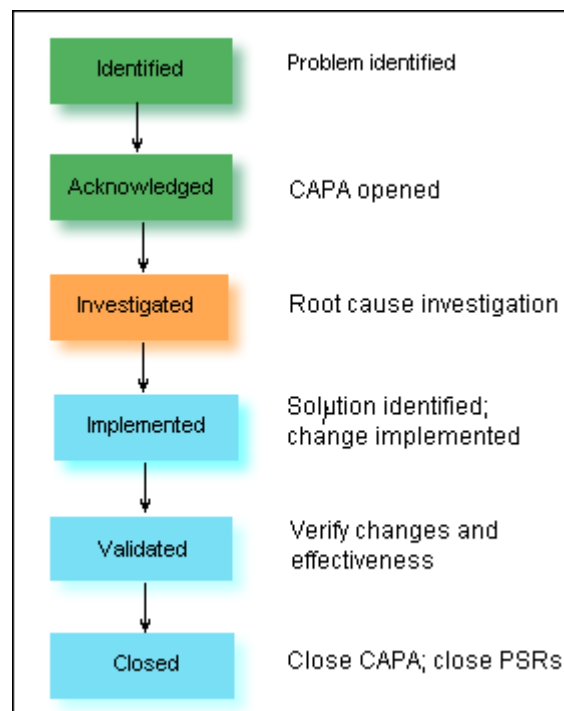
Identified

Problem identified

Acknowledged

CAPA opened

Investigated

Root cause investigation

Implemented

Solution identified; change implemented

Validated

Verify changes and effectiveness

Closed

Close CAPA; close PSRs